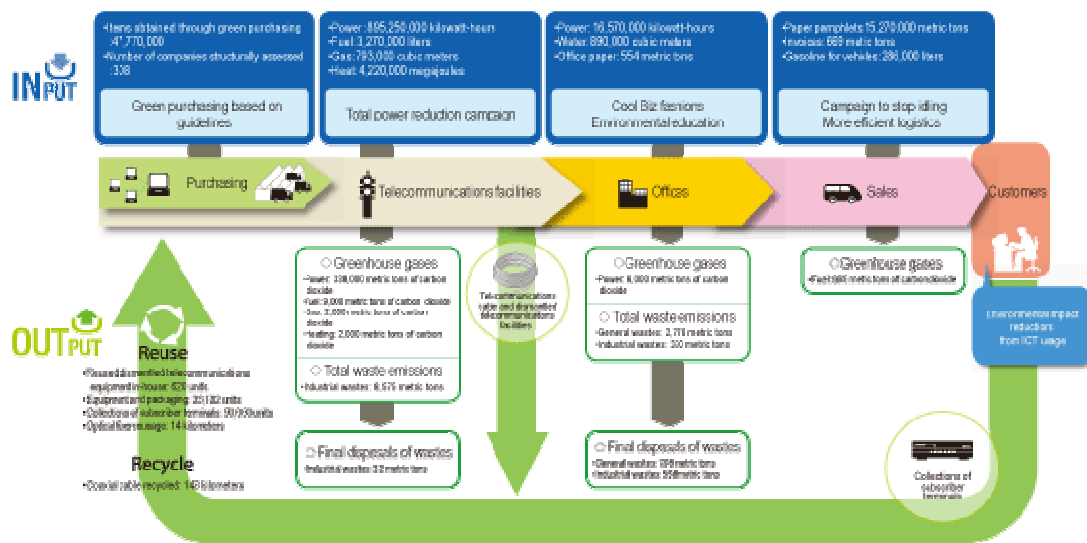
INPUT

•Items obtained through green purchasing :4*,770,000
•Number of companies structurally assessed :338

Green purchasing based on guidelines

•Power: 895,250,000 kilowatt-hours
•Fuel: 3,270,000 liters
•Gas: 785,000 cubic meters
•Heat: 4,220,000 megajoules

Total power reduction campaign

•Power: 16,570,000 kilowatt-hours
•Water: 890,000 cubic meters
•Office paper: 554 metric tons

Cool Biz fashions
Environmental education

•Paper pamphlets 15,270,000 metric tons
•Invoices: 669 metric tons
•Gasoline for vehicles: 286,000 liters

Campaign to stop idling
More efficient logistics

Purchasing

Telecommunications facilities

Offices

Sales

Customers

○ Greenhouse gases
•Power: 338,000 metric tons of carbon dioxide
•Fuel: 9,000 metric tons of carbon dioxide
•Gas: 2,000 metric tons of carbon dioxide
•Heating: 2,000 metric tons of carbon dioxide

○ Total waste emissions
•Industrial wastes: 6,575 metric tons

○ Final disposals of wastes
•Industrial wastes: 32 metric tons

Telecommunications cable and dismantled telecommunications facilities

○ Greenhouse gases
•Power: 6,000 metric tons of carbon dioxide

○ Total waste emissions
•General wastes: 2,7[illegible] metric tons
•Industrial wastes: 300 metric tons

○ Final disposals of wastes
•General wastes: 698 metric tons
•Industrial wastes: 558 metric tons

○ Greenhouse gases
•Fuel: 686 metric tons of carbon dioxide

Environmental impact reduction from ICT usage

OUTPUT

Reuse
•Reused dismantled telecommunications equipment in-house: 628 units
•Equipment and packaging: 25,132 units
•Collections of subscriber terminals: 50,050 units
•Optical fiber cabling: 14 kilometers

Recycle
•Coaxial cable recycled: 143 kilometers

Collections of subscriber terminals